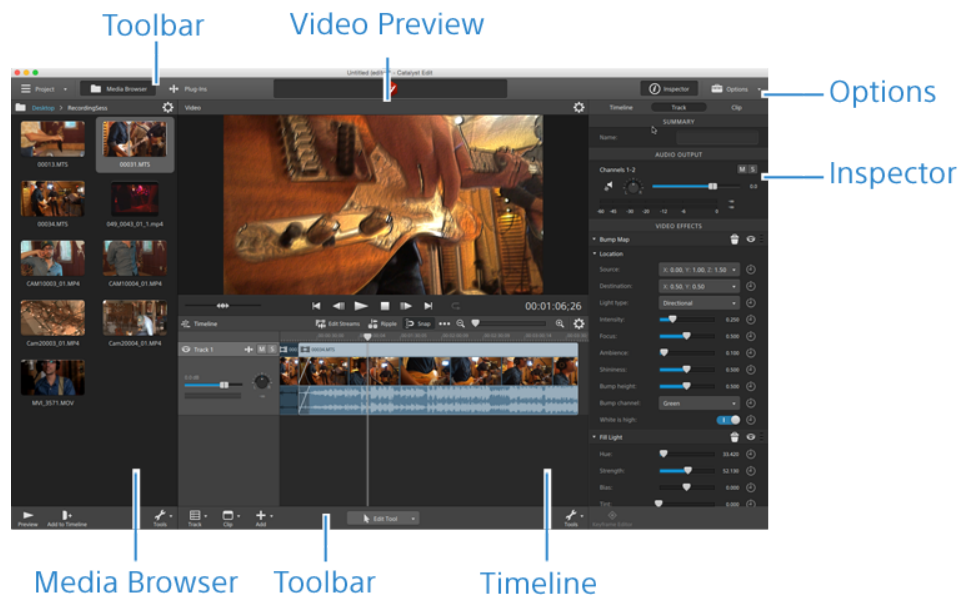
Toolbar

Video Preview

Options

Inspector

Untitled (edited) - Catalyst Edit

Project

Media Browser

Plug-Ins

Inspector

Options

Desktop > RecordingSess

Video

Timeline

Track

Clip

SUMMARY

Name:

AUDIO OUTPUT

Channels 1-2

M S

VIDEO EFFECTS

Bump Map

Location

Source:

X: 0.00, Y: 1.00, Z: 1.50

Destination:

X: 0.50, Y: 0.50

Light type:

Directional

Intensity:

0.250

Focus:

0.500

Ambience:

0.100

Shininess:

0.500

Bump height:

0.500

Bump channel:

Green

White is high:

Fill Light

Hue:

33.420

Strength:

52.190

Bias:

0.000

Tint:

0.000

00013.MTS

00031.MTS

00034.MTS

049_0043_01_1.mp4

CAM10003_01.MP4

CAM10004_01.MP4

Cam20003_01.MP4

Cam20004_01.MP4

MVI_3571.MOV

00:01:06;26

Timeline

Edit Streams

Ripple

Snap

Track 1

M S

00034.MTS

Preview

Add to Timeline

Tools

Track

Clip

Add

Edit Tool

Tools

Keyframe Editor

Media Browser

Toolbar

Timeline